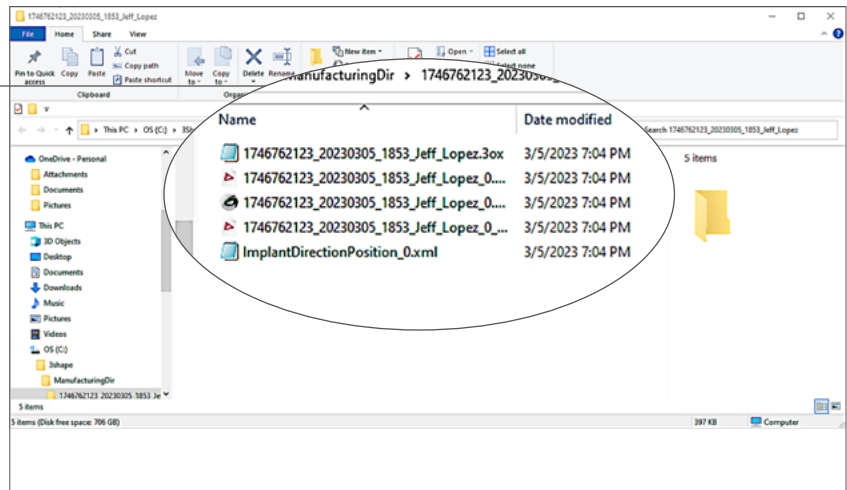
1746762123_20230305_1853_Jeff_Lopez

File Home Share View

Pin to Quick access Copy Paste Cut Copy path Paste shortcut

Clipboard

Move to Copy to Delete Rename

Organi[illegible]

New item

Open

Select all

Select none

ManufacturingDir > 1746762123_20230305_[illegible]

This PC > OS (C:) > 3sh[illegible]

Search 1746762123_20230305_1853_Jeff_Lopez

OneDrive - Personal

Attachments

Documents

Pictures

This PC

3D Objects

Desktop

Documents

Downloads

Music

Pictures

Videos

OS (C:)

3shape

ManufacturingDir

1746762123_20230305_1853_Je

5 items

5 items (Disk free space: 706 GB)

397 KB

Computer

| Name | Date modified |
|---|---|
| 1746762123_20230305_1853_Jeff_Lopez.3ox | 3/5/2023 7:04 PM |
| 1746762123_20230305_1853_Jeff_Lopez_0.... | 3/5/2023 7:04 PM |
| 1746762123_20230305_1853_Jeff_Lopez_0.... | 3/5/2023 7:04 PM |
| 1746762123_20230305_1853_Jeff_Lopez_0_... | 3/5/2023 7:04 PM |
| ImplantDirectionPosition_0.xml | 3/5/2023 7:04 PM |

5 items